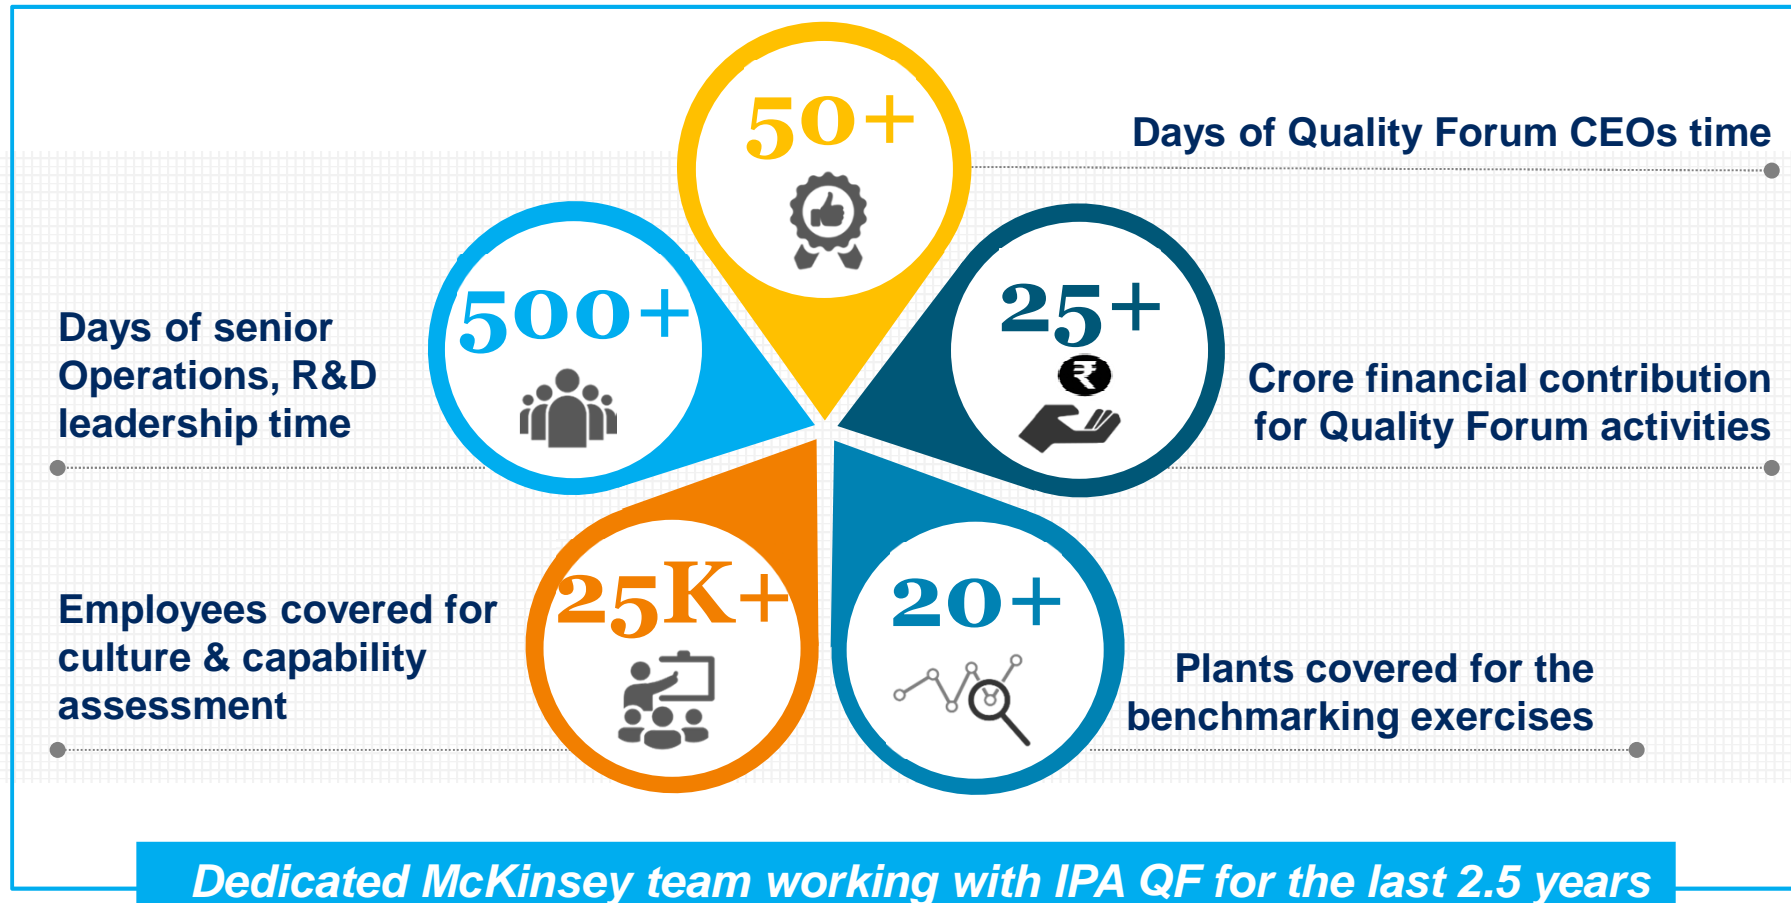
50+

Days of Quality Forum CEOs time

500+

Days of senior Operations, R&D leadership time

25+

₹

Crore financial contribution for Quality Forum activities

25K+

Employees covered for culture & capability assessment

20+

Plants covered for the benchmarking exercises

Dedicated McKinsey team working with IPA QF for the last 2.5 years